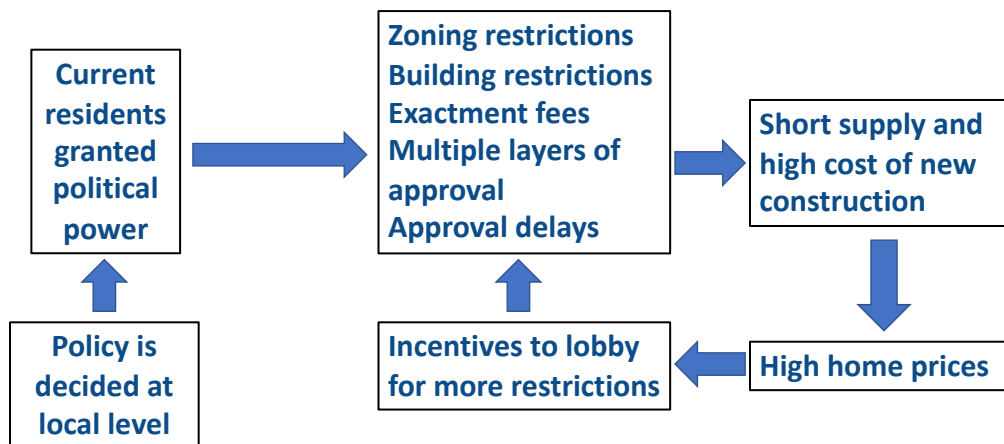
Current residents granted political power

Zoning restrictions
Building restrictions
Exactment fees
Multiple layers of approval
Approval delays

Short supply and high cost of new construction

Policy is decided at local level

Incentives to lobby for more restrictions

High home prices